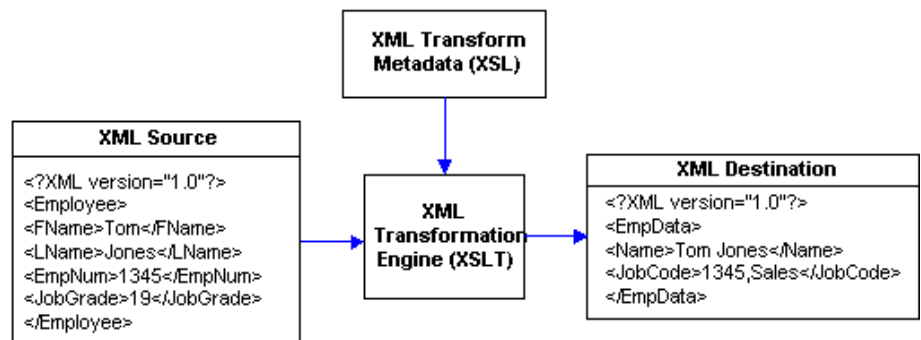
XML Transform Metadata (XSL)

XML Source

<?XML version="1.0"?>
<Employee>
<FName>Tom</FName>
<LName>Jones</LName>
<EmpNum>1345</EmpNum>
<JobGrade>19</JobGrade>
</Employee>

XML Transformation Engine (XSLT)

XML Destination

<?XML version="1.0"?>
<EmpData>
<Name>Tom Jones</Name>
<JobCode>1345,Sales</JobCode>
</EmpData>